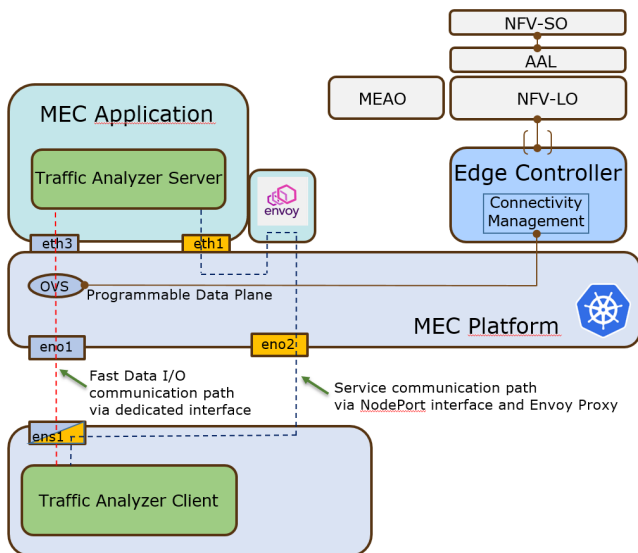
NFV-SO

AAL

MEAO

NFV-LO

MEC Application

Traffic Analyzer Server

envoy

Edge Controller

Connectivity Management

eth3

eth1

OVS

Programmable Data Plane

MEC Platform

eno1

eno2

Fast Data I/O communication path via dedicated interface

Service communication path via NodePort interface and Envoy Proxy

ens1

Traffic Analyzer Client